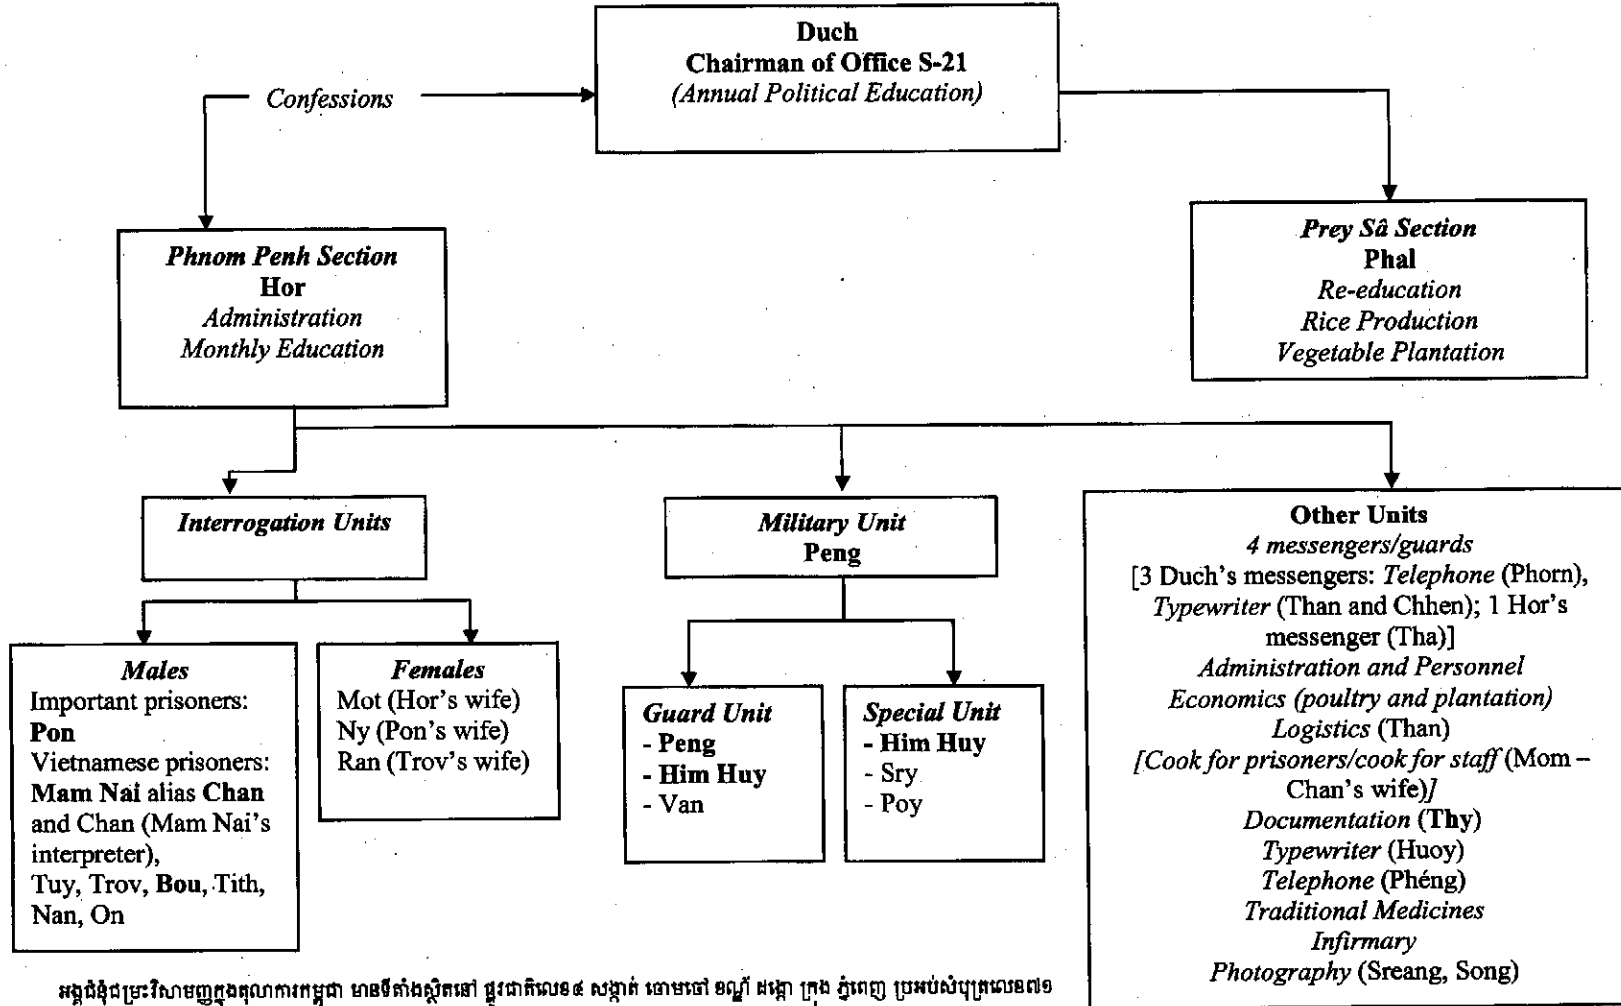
Duch
Chairman of Office S-21
(Annual Political Education)

Confessions

Phnom Penh Section
Hor
Administration
Monthly Education

Prey Sâ Section
Phal
Re-education
Rice Production
Vegetable Plantation

Interrogation Units

Military Unit
Peng

Other Units
4 messengers/guards
[3 Duch's messengers: Telephone (Phorn), Typewriter (Than and Chhen); 1 Hor's messenger (Tha)]
Administration and Personnel
Economics (poultry and plantation)
Logistics (Than)
[Cook for prisoners/cook for staff (Mom – Chan's wife)]
Documentation (Thy)
Typewriter (Huoy)
Telephone (Phéng)
Traditional Medicines
Infirmary
Photography (Sreang, Song)

Males
Important prisoners:
Pon
Vietnamese prisoners:
Mam Nai alias Chan
and Chan (Mam Nai's interpreter),
Tuy, Trov, Bou, Tith, Nan, On

Females
Mot (Hor's wife)
Ny (Pon's wife)
Ran (Trov's wife)

Guard Unit
- Peng
- Him Huy
- Van

Special Unit
- Him Huy
- Sry
- Poy

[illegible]